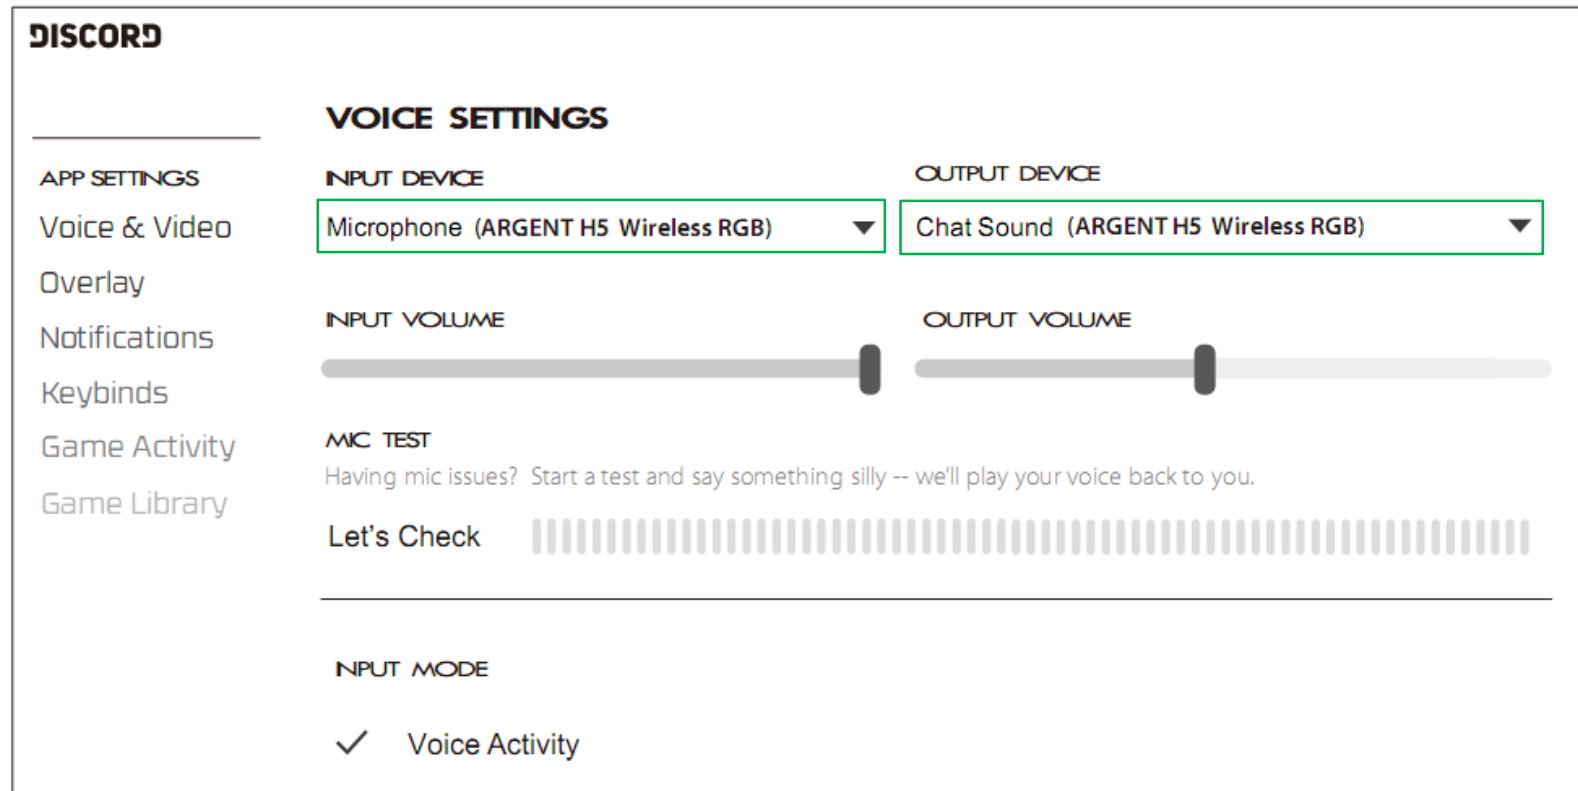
DISCORD

APP SETTINGS

Voice & Video

Overlay

Notifications

Keybinds

Game Activity

Game Library

VOICE SETTINGS

INPUT DEVICE

Microphone (ARGENT H5 Wireless RGB)

OUTPUT DEVICE

Chat Sound (ARGENT H5 Wireless RGB)

INPUT VOLUME

OUTPUT VOLUME

MIC TEST

Having mic issues? Start a test and say something silly -- we'll play your voice back to you.

Let's Check

INPUT MODE

✓ Voice Activity